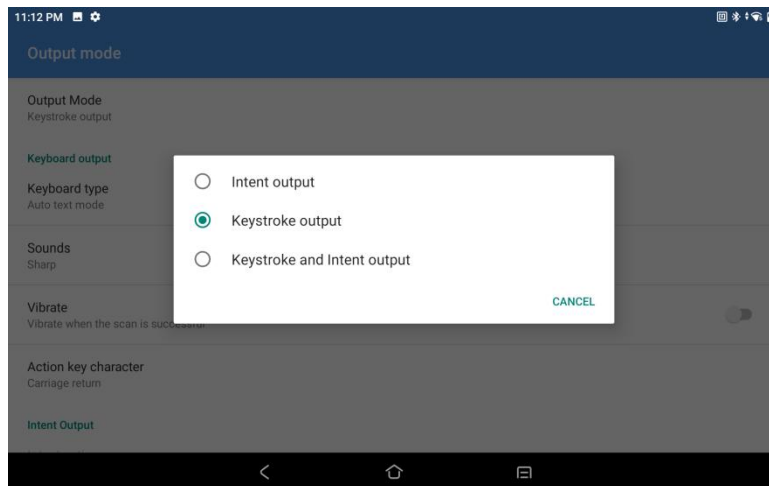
11:12 PM

Output mode

Output Mode
Keystroke output

Keyboard output

Keyboard type
Auto text mode

Sounds
Sharp

Vibrate
Vibrate when the scan is succ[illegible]

Action key character
Carriage return

Intent Output

Intent output

Keystroke output

Keystroke and Intent output

CANCEL